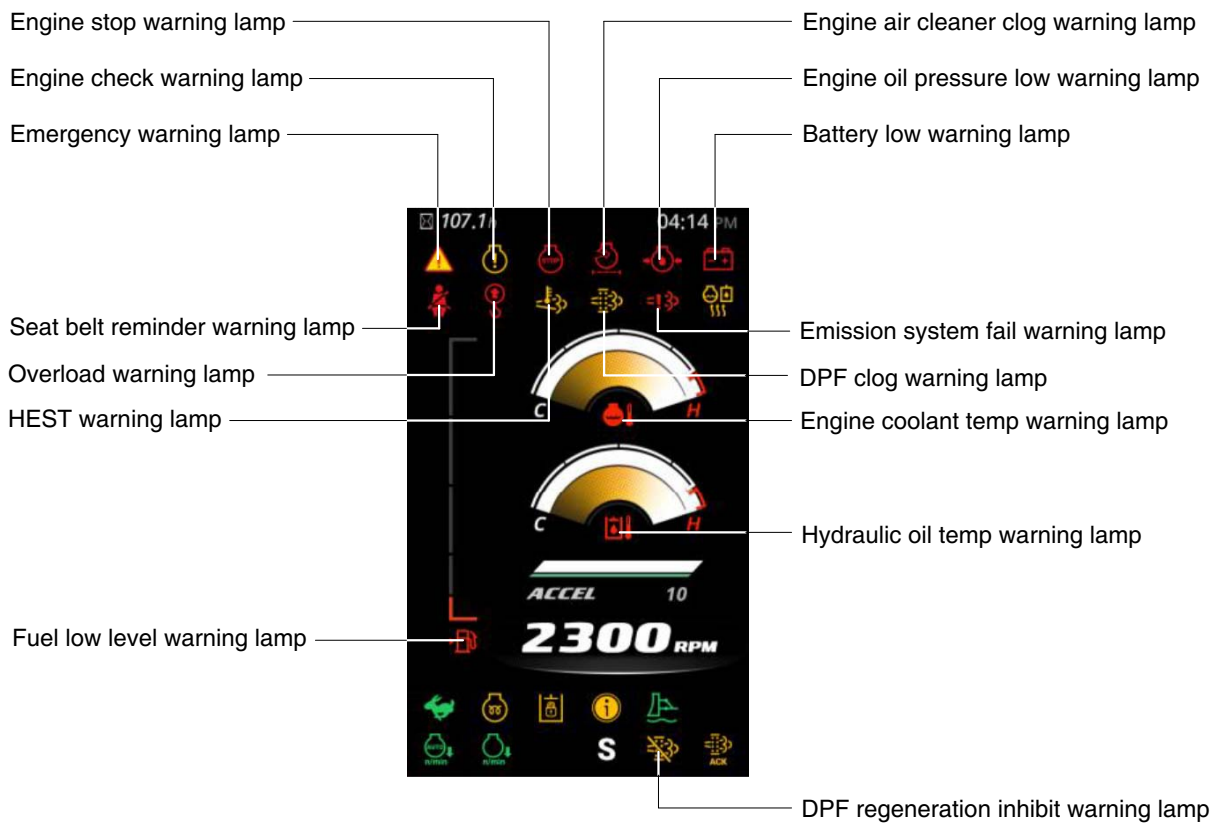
Engine stop warning lamp
Engine check warning lamp
Emergency warning lamp
Engine air cleaner clog warning lamp
Engine oil pressure low warning lamp
Battery low warning lamp

107.1h
04:14 PM

Seat belt reminder warning lamp
Overload warning lamp
HEST warning lamp
Emission system fail warning lamp
DPF clog warning lamp
Engine coolant temp warning lamp

C H

C H

Hydraulic oil temp warning lamp

ACCEL 10

Fuel low level warning lamp

2300 RPM

S
ACK

DPF regeneration inhibit warning lamp